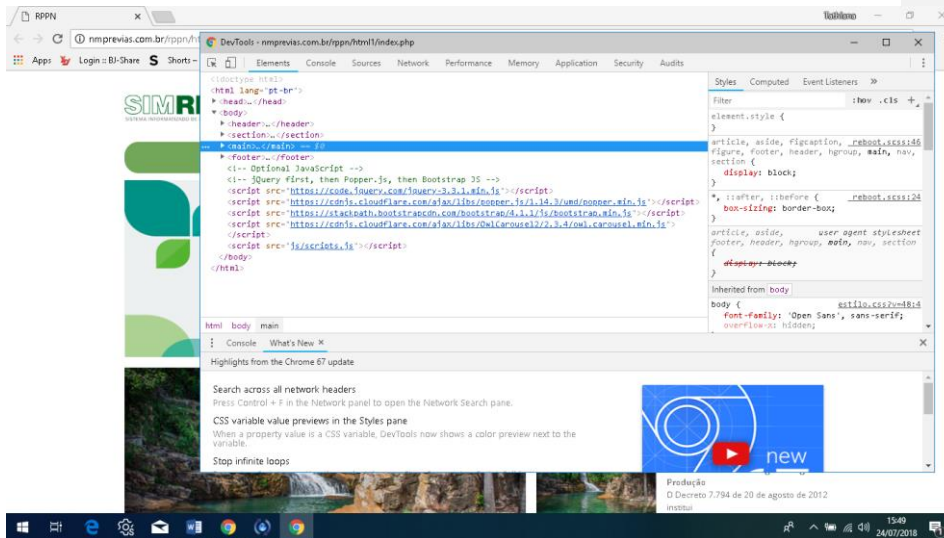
RPPN ×

Tatiano

nmprevias.com.br/rppn/ht

Apps Login :: BJ-Share Shorts

SIMR

DevTools - nmprevias.com.br/rppn/html1/index.php

Elements Console Sources Network Performance Memory Application Security Audits

<!doctype html>
<html lang="pt-br">
▶ <head>…</head>
▼ <body>
▶ <header>…</header>
▶ <section>…</section>
▶ <main>…</main> == $0
▶ <footer>…</footer>
<!-- Optional JavaScript -->
<!-- jQuery first, then Popper.js, then Bootstrap JS -->
<script src="https://code.jquery.com/jquery-3.3.1.min.js"></script>
<script src="https://cdnjs.cloudflare.com/ajax/libs/popper.js/1.14.3/umd/popper.min.js"></script>
<script src="https://stackpath.bootstrapcdn.com/bootstrap/4.1.1/js/bootstrap.min.js"></script>
<script src="https://cdnjs.cloudflare.com/ajax/libs/OwlCarousel2/2.3.4/owl.carousel.min.js">
</script>
<script src="js/scripts.js"></script>
</body>
</html>

html body main

Styles Computed Event Listeners »

Filter :hov .cls +

element.style {
}

article, aside, figcaption, _reboot.scss:46
figure, footer, header, hgroup, main, nav,
section {
display: block;
}

*, ::after, ::before { _reboot.scss:24
box-sizing: border-box;
}

article, aside, user agent stylesheet
footer, header, hgroup, main, nav, section
{
display: block;
}

Inherited from body

body { estilo.css?v=48:4
font-family: 'Open Sans', sans-serif;
overflow-x: hidden;

Console What's New ×

Highlights from the Chrome 67 update

Search across all network headers
Press Control + F in the Network panel to open the Network Search pane.

CSS variable value previews in the Styles pane
When a property value is a CSS variable, DevTools now shows a color preview next to the variable.

Stop infinite loops

new

Produção
D Decreto 7.794 de 20 de agosto de 2012
institui

15:49
24/07/2018